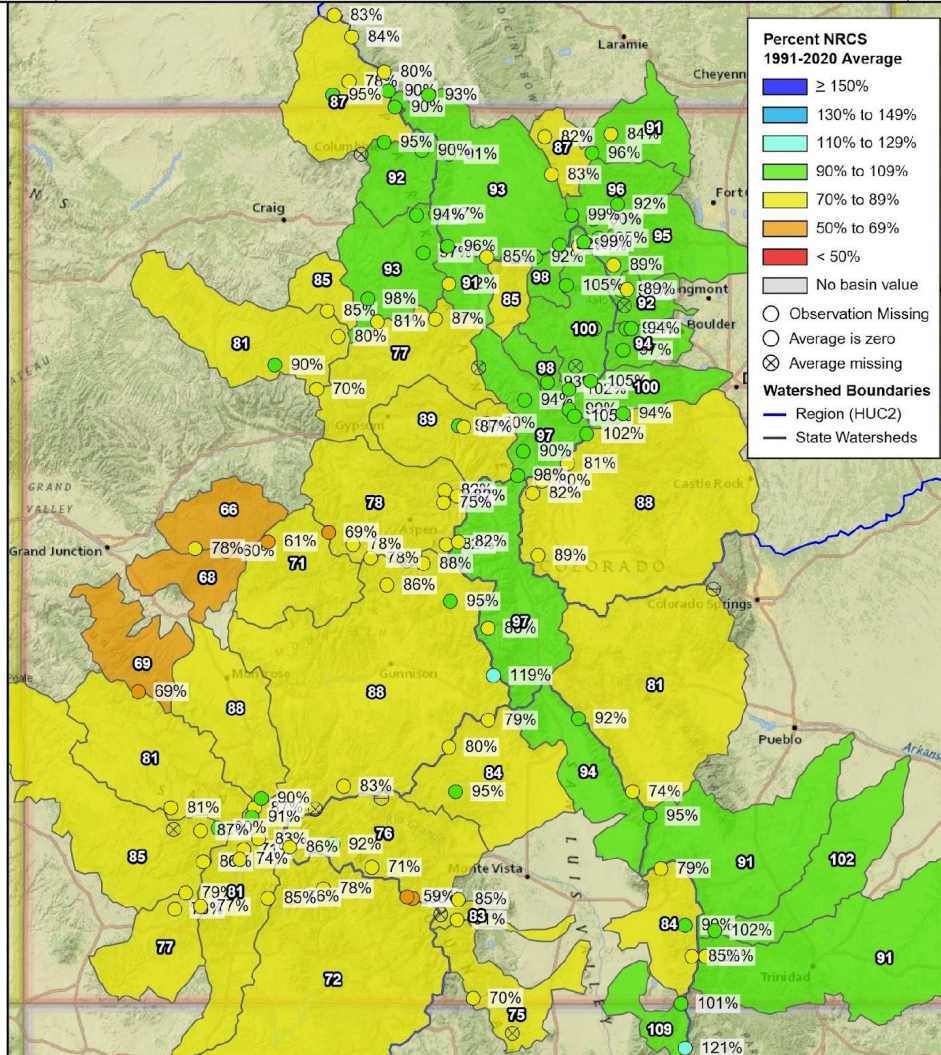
Percent NRCS 1991-2020 Average
≥ 150%
130% to 149%
110% to 129%
90% to 109%
70% to 89%
50% to 69%
< 50%
No basin value
Observation Missing
Average is zero
Average missing
Watershed Boundaries
Region (HUC2)
State Watersheds

Laramie
Cheyenne
Craig
Fort
Longmont
Boulder
Gypsum
Aspen
Castle Rock
Grand Junction
GRAND VALLEY
COLORADO
Colorado Springs
Montrose
Gunnison
Pueblo
Monte Vista
Trinidad
LUIS VALLEY

83%
84%
80%
76%
87
95%
90%
93%
90%
82%
84%
91
87
96%
95%
90%
91%
92
93
83%
96
92%
94%
99%
95
96%
85%
92%
99%
89%
93
91
85
98
105%
89%
92
98%
85%
81%
87%
100
94%
94
81
90%
80%
77
98
100
105%
70%
89
87%
94%
102%
105%
94%
97
90%
81%
98%
88
78
75%
82%
66
69%
61%
78%
78%
82%
88%
89%
68
71
86%
95%
97
69
69%
88
119%
81
88
79%
92%
80%
84
95%
94
81
90%
83%
81%
91%
87%
74%
95%
83%
86%
92%
76
91
102
85
86%
74%
71%
79%
79%
81
85%
78%
59%
85%
77%
83
84
99%
102%
85%
77
72
91
70%
101%
75
109
121%